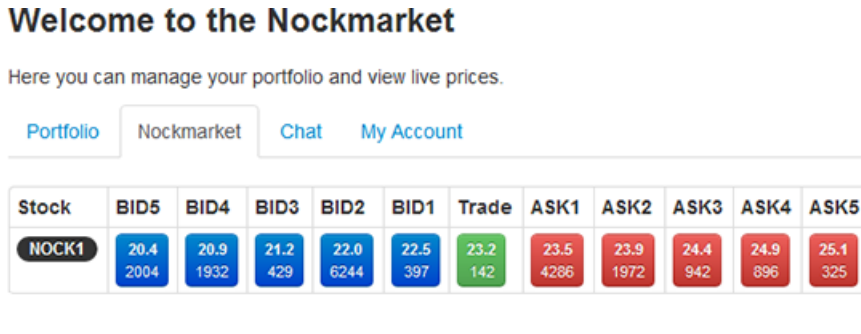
Welcome to the Nockmarket

Here you can manage your portfolio and view live prices.

Portfolio Nockmarket Chat My Account

| Stock | BID5 | BID4 | BID3 | BID2 | BID1 | Trade | ASK1 | ASK2 | ASK3 | ASK4 | ASK5 |
|---|---|---|---|---|---|---|---|---|---|---|---|
| NOCK1 | 20.4 2004 | 20.9 1932 | 21.2 429 | 22.0 6244 | 22.5 397 | 23.2 142 | 23.5 4286 | 23.9 1972 | 24.4 942 | 24.9 896 | 25.1 325 |